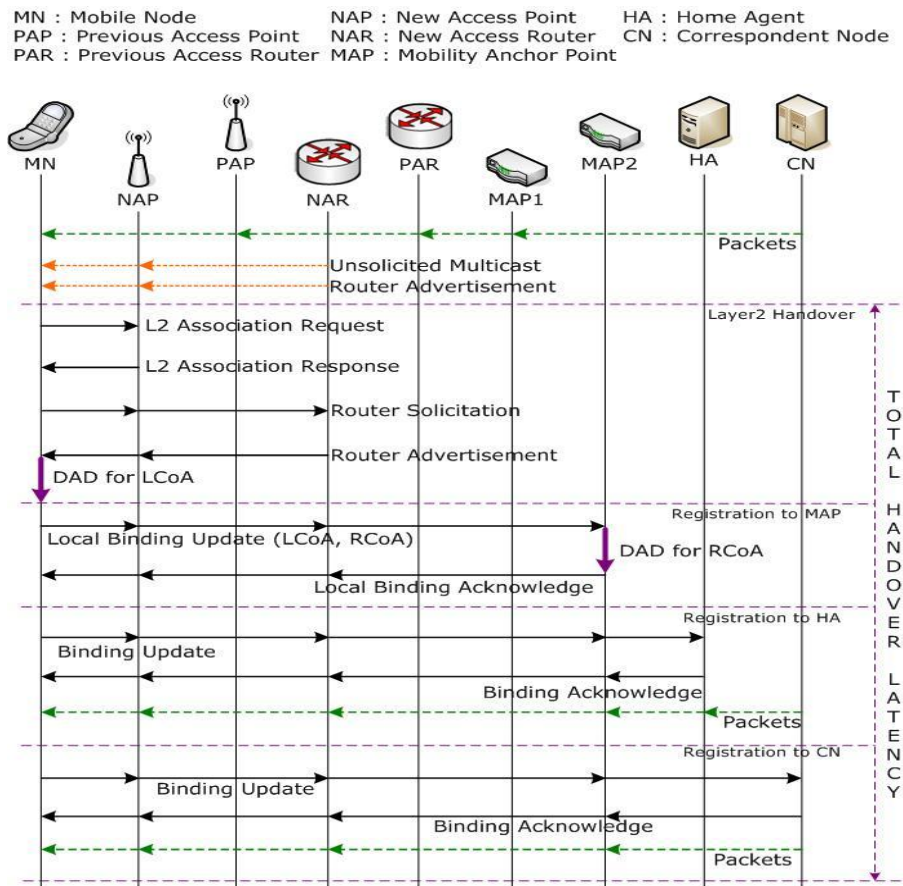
MN : Mobile Node
PAP : Previous Access Point
PAR : Previous Access Router
NAP : New Access Point
NAR : New Access Router
MAP : Mobility Anchor Point
HA : Home Agent
CN : Correspondent Node

MN
NAP
PAP
NAR
PAR
MAP1
MAP2
HA
CN

Packets
Unsolicited Multicast
Router Advertisement
Layer2 Handover
L2 Association Request
L2 Association Response
Router Solicitation
Router Advertisement
DAD for LCoA
Registration to MAP
Local Binding Update (LCoA, RCoA)
DAD for RCoA
Local Binding Acknowledge
Registration to HA
Binding Update
Binding Acknowledge
Packets
Registration to CN
Binding Update
Binding Acknowledge
Packets

TOTAL HANDOVER LATENCY